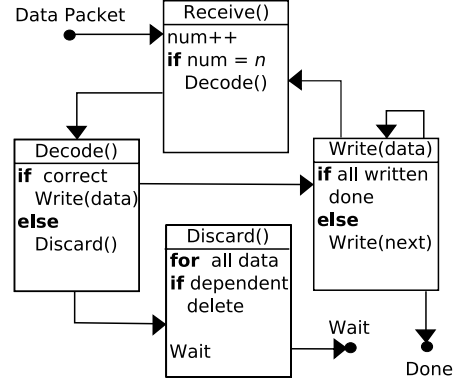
Data Packet

Receive()
num++
if num = $n$
Decode()

Decode()
if correct
Write(data)
else
Discard()

Write(data)
if all written
done
else
Write(next)

Discard()
for all data
if dependent
delete

Wait

Wait

Done